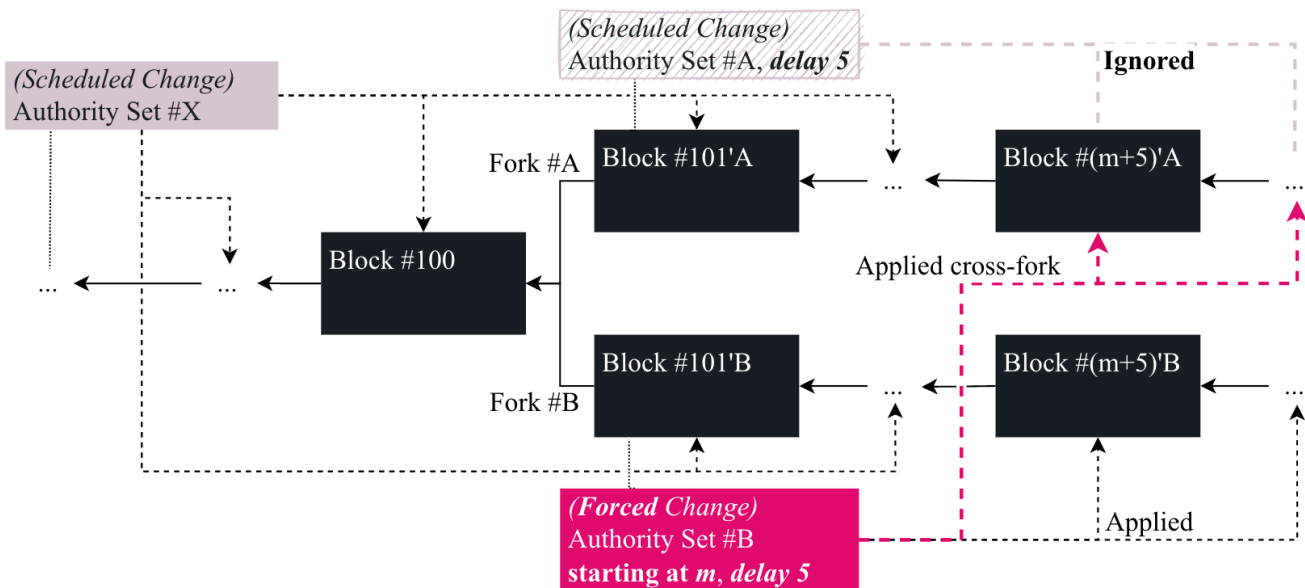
(Scheduled Change)
Authority Set #A, **delay 5**

Ignored

(Scheduled Change)
Authority Set #X

Fork #A

Block #101'A

...

Block #(m+5)'A

...

...

...

Block #100

Applied cross-fork

Block #101'B

...

Block #(m+5)'B

...

Fork #B

(**Forced** Change)
Authority Set #B
**starting at *m*, delay 5**

Applied